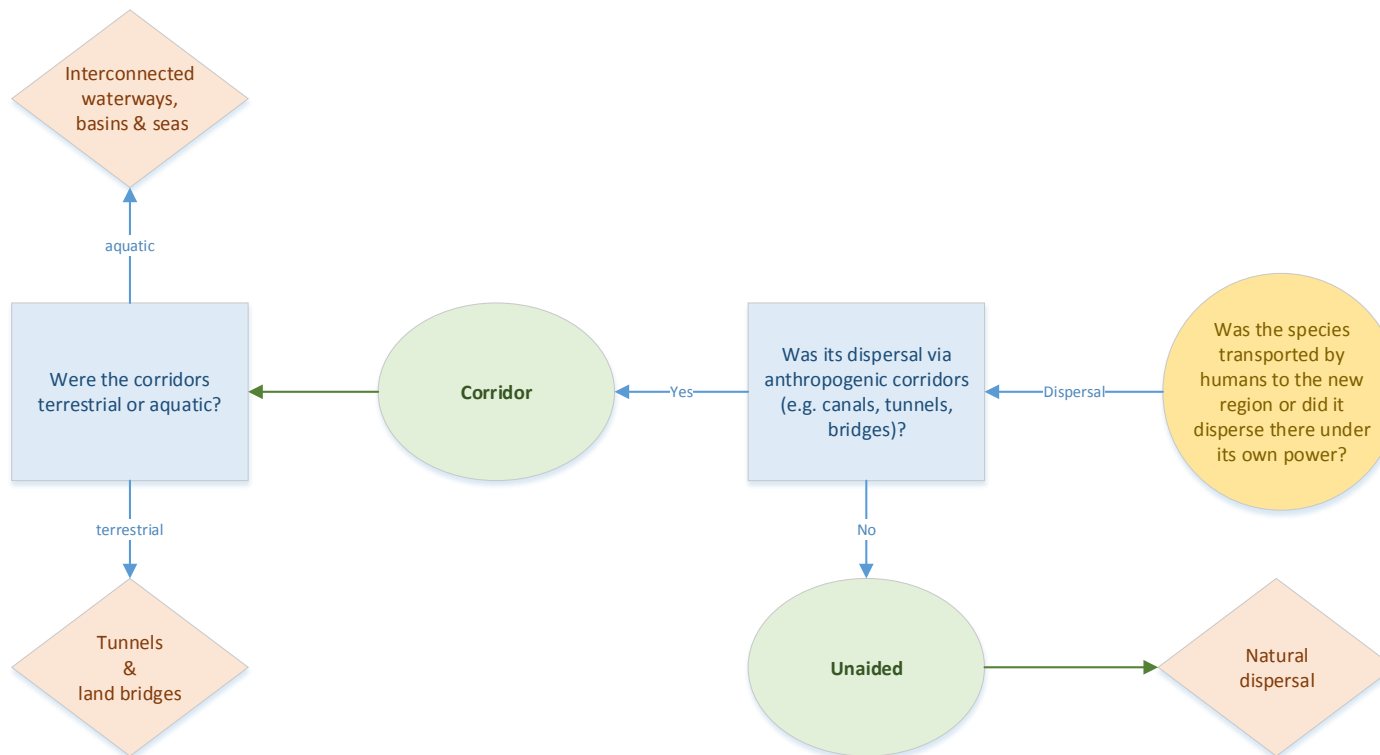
Was the species transported by humans to the new region or did it disperse there under its own power?

Dispersal

Was its dispersal via anthropogenic corridors (e.g. canals, tunnels, bridges)?

Yes

Corridor

Were the corridors terrestrial or aquatic?

aquatic

Interconnected waterways, basins & seas

terrestrial

Tunnels & land bridges

No

Unaided

Natural dispersal